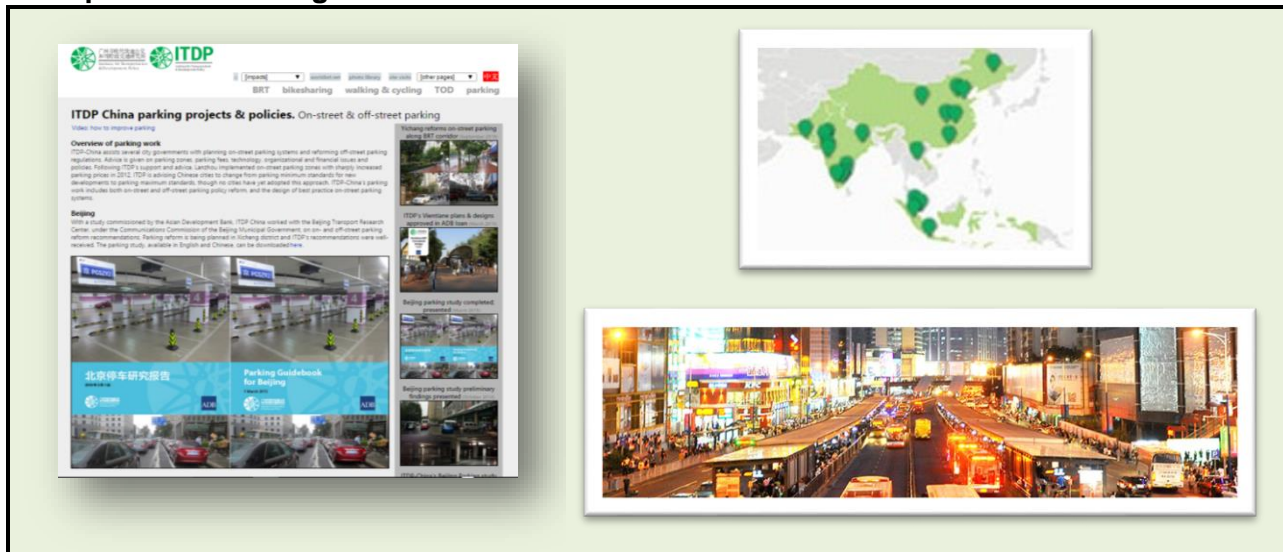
ITDP

[impacts] [other pages] 中文

BRT bikesharing walking & cycling TOD parking

ITDP China parking projects & policies. On-street & off-street parking

Video: how to improve parking

Overview of parking work

ITDP-China assists several city governments with planning on-street parking systems and reforming off-street parking regulations. Advice is given on parking zones, parking fees, technology, organizational and financial issues and policies. Following ITDP's support and advice, Lanzhou implemented on-street parking zones with sharply increased parking prices in 2012. ITDP is advising Chinese cities to change from parking minimum standards for new developments to parking maximum standards, though no cities have yet adopted this approach. ITDP-China's parking work includes both on-street and off-street parking policy reform, and the design of best practice on-street parking systems.

Beijing

With a study commissioned by the Asian Development Bank, ITDP China worked with the Beijing Transport Research Center, under the Communications Commission of the Beijing Municipal Government, on on- and off-street parking reform recommendations. Parking reform is being planned in Xicheng district and ITDP's recommendations were well-received. The parking study, available in English and Chinese, can be downloaded here.

北京停车研究报告

Parking Guidebook for Beijing

ADB

Yichang reforms on-street parking along BRT corridor

ITDP's Vientiane plans & designs approved in ADB loan

Beijing parking study completed; presented

Beijing parking study preliminary findings presented

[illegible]